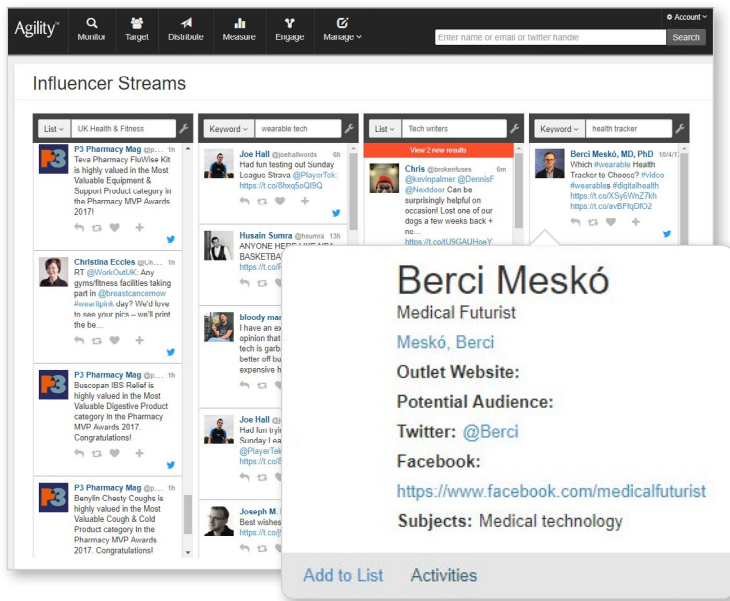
Agility™ Monitor Target Distribute Measure Engage Manage ⌄

⚙ Account ⌄

Enter name or email or twitter handle Search

Influencer Streams

List ⌄ UK Health & Fitness

P3 Pharmacy Mag @p... 1h
Teva Pharmacy FluWise Kit is highly valued in the Most Valuable Equipment & Support Product category in the Pharmacy MVP Awards 2017!

Christina Eccles @Ch... 1h
RT @WorkOutUK: Any gyms/fitness facilities taking part in @breastcancernow #wearitpink day? We'd love to see your pics – we'll print the be...

P3 Pharmacy Mag @p... 1h
Buscopan IBS Relief is highly valued in the Most Valuable Digestive Product category in the Pharmacy MVP Awards 2017. Congratulations!

P3 Pharmacy Mag @p... 1h
Benylin Chesty Coughs is highly valued in the Most Valuable Cough & Cold Product category in the Pharmacy MVP Awards 2017. Congratulations!

Keyword ⌄ wearable tech

Joe Hall @joehallwords 6h
Had fun testing out Sunday League Strava @PlayerTek: https://t.co/8hxq5oQl9Q

Husain Sumra @hsumra 13h
ANYONE HERE LIKE NBA BASKETBAL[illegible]
https://t.co/F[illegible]

bloody mar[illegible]
I have an ex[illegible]
opinion that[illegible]
tech is garb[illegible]
better off bu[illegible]
expensive h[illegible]

Joe Hall @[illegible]
Had fun tryi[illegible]
Sunday Lea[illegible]
@PlayerTek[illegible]
https://t.co/8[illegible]

Joseph M. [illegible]
Best wishes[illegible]
https://t.co/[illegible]

List ⌄ Tech writers

View 2 new results

Chris @brokenfuses 6m
@kevinpalmer @DennisF @Nextdoor Can be surprisingly helpful on occasion! Lost one of our dogs a few weeks back + no...
https://t.co/tU9GAUHoeY

Keyword ⌄ health tracker

Berci Meskó, MD, PhD 10/4/1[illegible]
Which #wearable Health Tracker to Choose? #video #wearables #digitalhealth https://t.co/XSy6WnZ7kh https://t.co/avBFfqDfO2

Berci Meskó
Medical Futurist
Meskó, Berci
Outlet Website:
Potential Audience:
Twitter: @Berci
Facebook:
https://www.facebook.com/medicalfuturist
Subjects: Medical technology

Add to List Activities